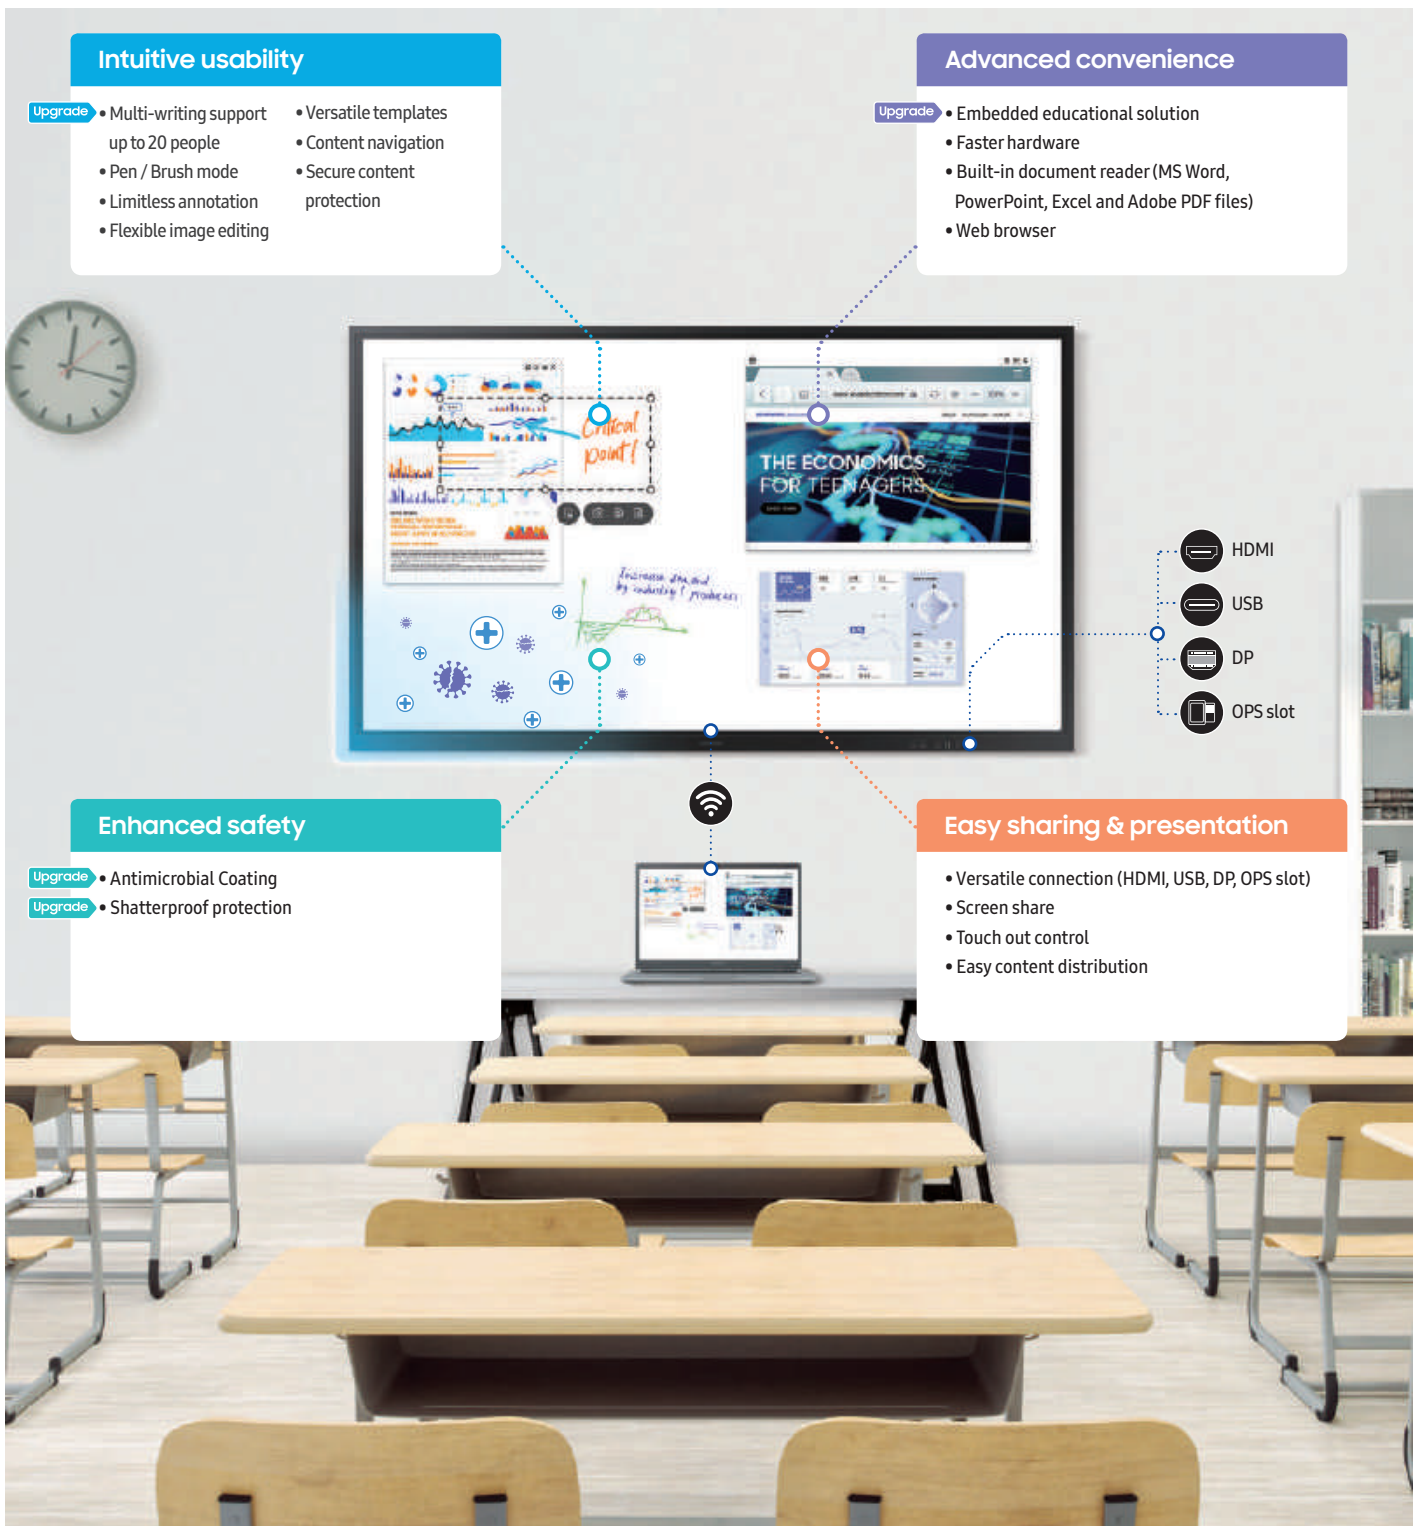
Intuitive usability

Upgrade • Multi-writing support up to 20 people
• Pen / Brush mode
• Limitless annotation
• Flexible image editing

• Versatile templates
• Content navigation
• Secure content protection

Advanced convenience

Upgrade • Embedded educational solution
• Faster hardware
• Built-in document reader (MS Word, PowerPoint, Excel and Adobe PDF files)
• Web browser

Critical point!

THE ECONOMICS FOR TEENAGERS

Increase demand by reducing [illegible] producers

HDMI
USB
DP
OPS slot

Enhanced safety

Upgrade • Antimicrobial Coating
Upgrade • Shatterproof protection

Easy sharing & presentation

• Versatile connection (HDMI, USB, DP, OPS slot)
• Screen share
• Touch out control
• Easy content distribution